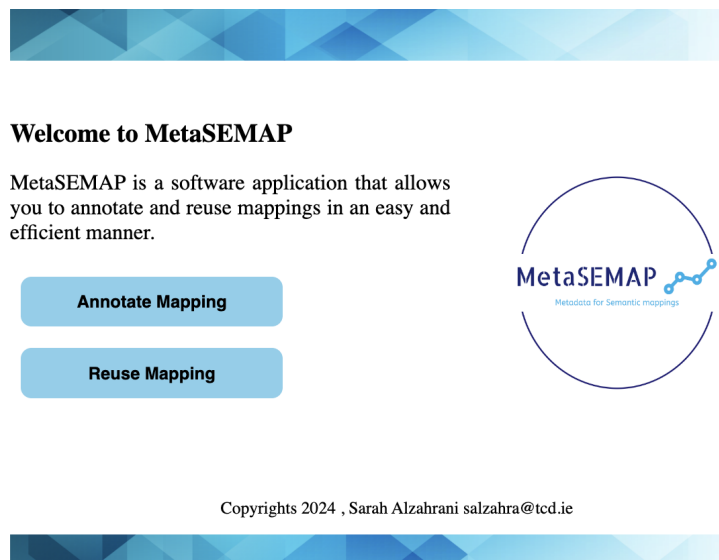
Welcome to MetaSEMAP

MetaSEMAP is a software application that allows you to annotate and reuse mappings in an easy and efficient manner.

Annotate Mapping

Reuse Mapping

MetaSEMAP
Metadata for Semantic mappings

Copyrights 2024 , Sarah Alzahrani salzahra@tcd.ie